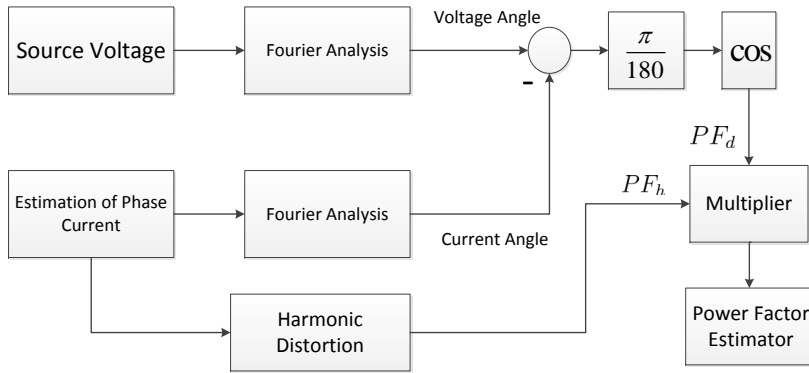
Source Voltage

Fourier Analysis

Voltage Angle

-

$\frac{\pi}{180}$

cos

$PF_d$

Estimation of Phase Current

Fourier Analysis

Current Angle

$PF_h$

Multiplier

Harmonic Distortion

Power Factor Estimator